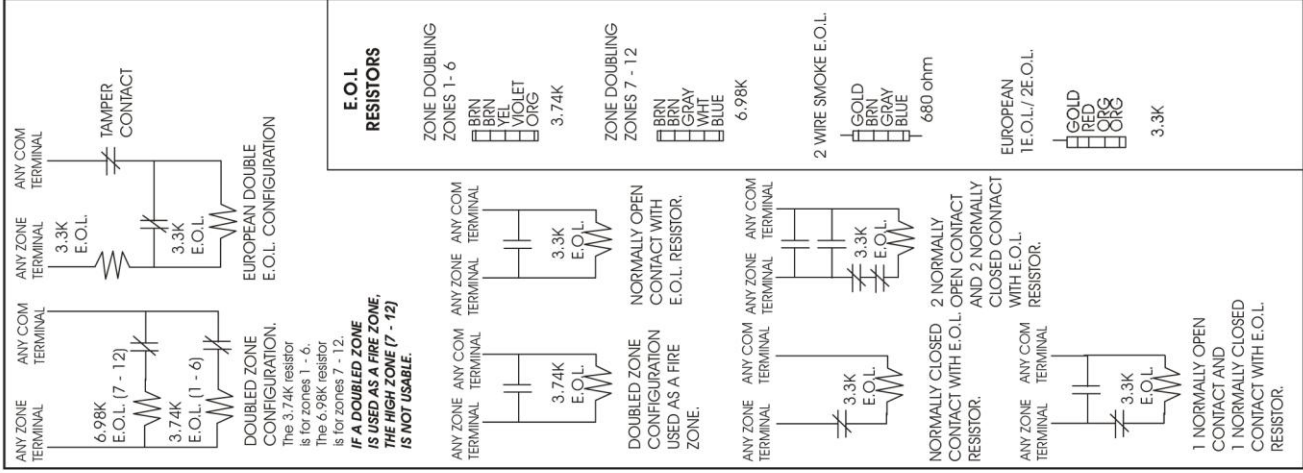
E.O.L RESISTORS

ZONE DOUBLING ZONES 1 - 6
BRN
BRN
YEL
VIOLET
ORG
3.74K

ZONE DOUBLING ZONES 7 - 12
BRN
BRN
GRAY
WHT
BLUE
6.98K

2 WIRE SMOKE E.O.L.
GOLD
BRN
GRAY
BLUE
680 ohm

EUROPEAN 1E.O.L./ 2E.O.L.
GOLD
RED
ORG
ORG
3.3K

ANY ZONE TERMINAL
ANY COM TERMINAL
6.98K E.O.L. (7 - 12)
3.74K E.O.L. (1 - 6)
DOUBLED ZONE CONFIGURATION. The 3.74K resistor is for zones 1 - 6. The 6.98K resistor is for zones 7 - 12.
IF A DOUBLED ZONE IS USED AS A FIRE ZONE, THE HIGH ZONE (7 - 12) IS NOT USABLE.

ANY ZONE TERMINAL
ANY COM TERMINAL
TAMPER CONTACT
3.3K E.O.L.
3.3K E.O.L.
EUROPEAN DOUBLE E.O.L. CONFIGURATION

ANY ZONE TERMINAL
ANY COM TERMINAL
3.74K E.O.L.
DOUBLED ZONE CONFIGURATION USED AS A FIRE ZONE.

ANY ZONE TERMINAL
ANY COM TERMINAL
3.3K E.O.L.
NORMALLY OPEN CONTACT WITH E.O.L. RESISTOR.

ANY ZONE TERMINAL
ANY COM TERMINAL
3.3K E.O.L.
NORMALLY CLOSED CONTACT WITH E.O.L. RESISTOR.

ANY ZONE TERMINAL
ANY COM TERMINAL
3.3K E.O.L.
2 NORMALLY OPEN CONTACT AND 2 NORMALLY CLOSED CONTACT WITH E.O.L. RESISTOR.

ANY ZONE TERMINAL
ANY COM TERMINAL
3.3K E.O.L.
1 NORMALLY OPEN CONTACT AND 1 NORMALLY CLOSED CONTACT WITH E.O.L. RESISTOR.